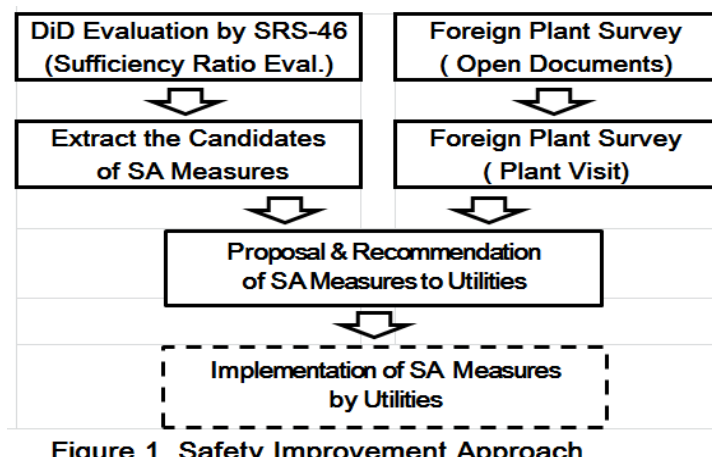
DiD Evaluation by SRS-46
(Sufficiency Ratio Eval.)

Foreign Plant Survey
( Open Documents)

Extract the Candidates
of SA Measures

Foreign Plant Survey
( Plant Visit)

Proposal & Recommendation
of SA Measures to Utilities

Implementation of SA Measures
by Utilities

Figure 1 Safety Improvement Approach